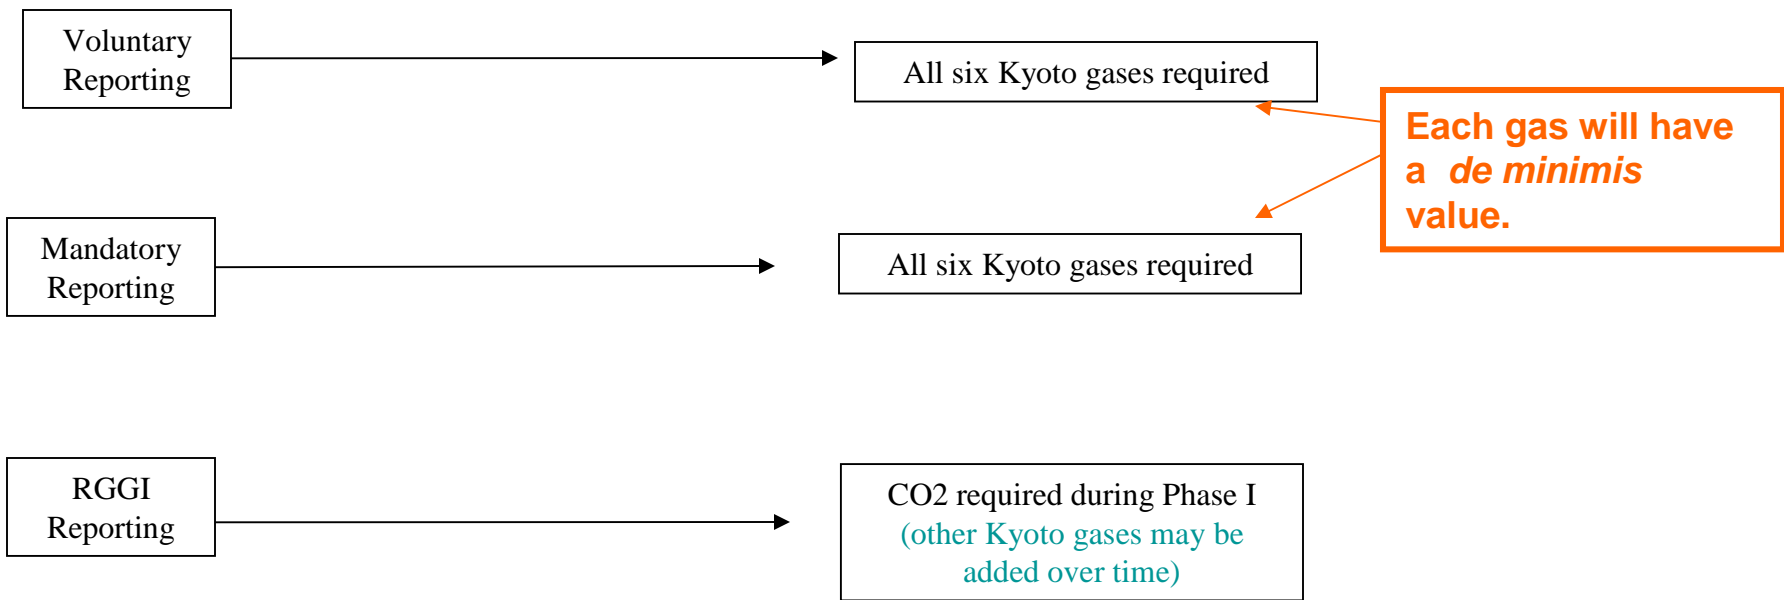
Voluntary Reporting

All six Kyoto gases required

Each gas will have a *de minimis* value.

Mandatory Reporting

All six Kyoto gases required

RGGI Reporting

CO2 required during Phase I (other Kyoto gases may be added over time)